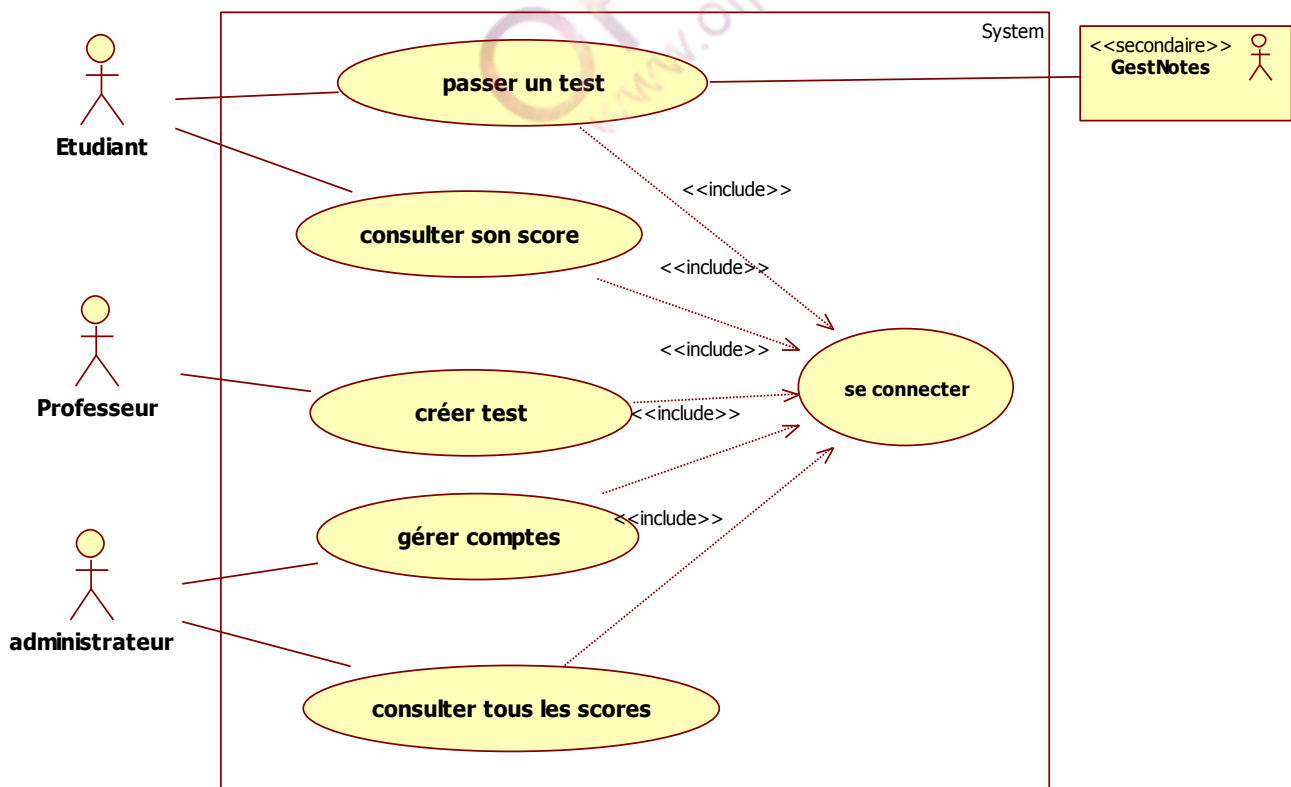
System

Etudiant

Professeur

administrateur

passer un test

consulter son score

créer test

gérer comptes

consulter tous les scores

se connecter

<<include>>

<<include>>

<<include>>

<<include>>

<<include>>

<<secondaire>>
GestNotes